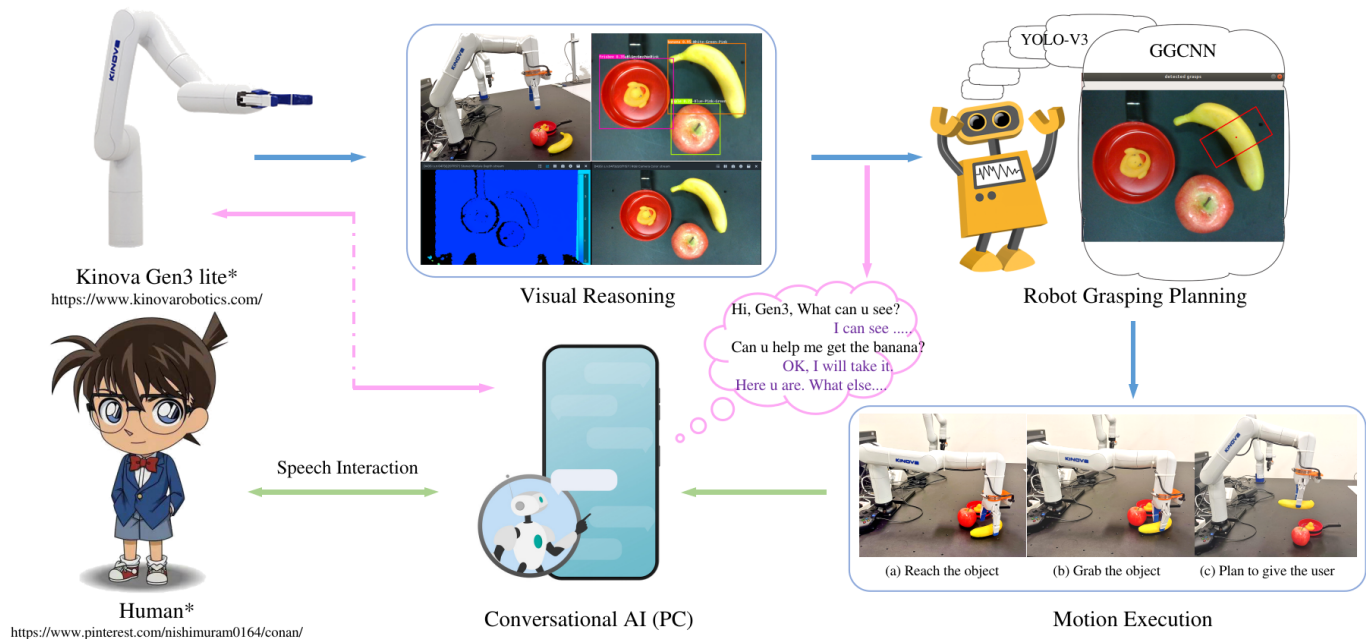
KINOVA

Kinova Gen3 lite*
https://www.kinovarobotics.com/

Visual Reasoning

YOLO-V3

GGCNN

detected grasps

Robot Grasping Planning

Hi, Gen3, What can u see?
I can see ....
Can u help me get the banana?
OK, I will take it.
Here u are. What else....

Speech Interaction

Human*
https://www.pinterest.com/nishimuram0164/conan/

Conversational AI (PC)

(a) Reach the object
(b) Grab the object
(c) Plan to give the user

Motion Execution